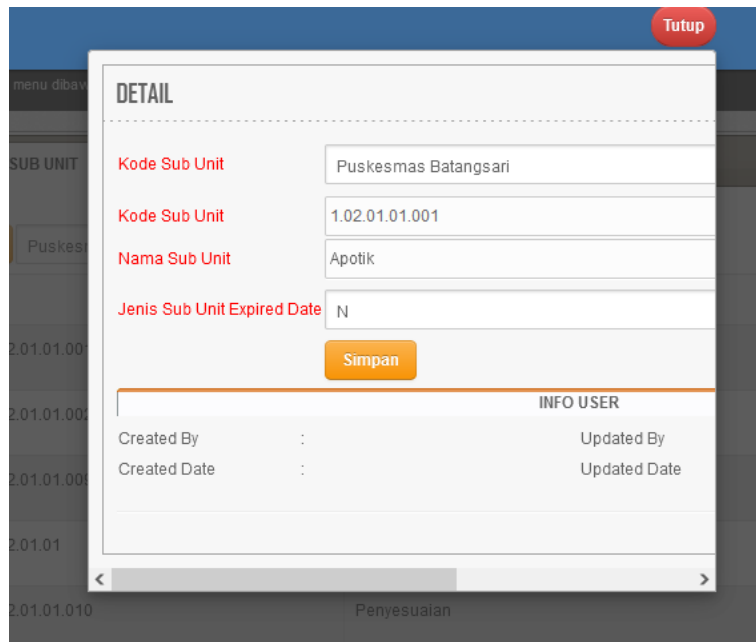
Tutup

menu dibav

SUB UNIT

Puskes

2.01.01.00

2.01.01.00

2.01.01.00

2.01.01

2.01.01.010

Penyesuaian

DETAIL

Kode Sub Unit
Puskesmas Batangsari

Kode Sub Unit
1.02.01.01.001

Nama Sub Unit
Apotik

Jenis Sub Unit Expired Date
N

Simpan

INFO USER

Created By :
Updated By

Created Date :
Updated Date